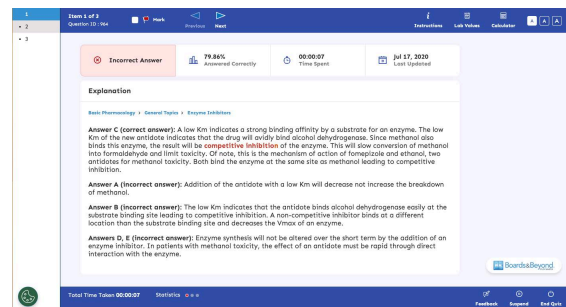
1
• 2
• 3

Item 1 of 3
Question ID : 964

Mark

Previous Next

Instructions Lab Values Calculator A A

Incorrect Answer

79.86%
Answered Correctly

00:00:07
Time Spent

Jul 17, 2020
Last Updated

Explanation

Basic Pharmacology > General Topics > Enzyme Inhibitors

**Answer C (correct answer):** A low Km indicates a strong binding affinity by a substrate for an enzyme. The low Km of the new antidote indicates that the drug will avidly bind alcohol dehydrogenase. Since methanol also binds this enzyme, the result will be competitive inhibition of the enzyme. This will slow conversion of methanol into formaldehyde and limit toxicity. Of note, this is the mechanism of action of fomepizole and ethanol, two antidotes for methanol toxicity. Both bind the enzyme at the same site as methanol leading to competitive inhibition.

**Answer A (incorrect answer):** Addition of the antidote with a low Km will decrease not increase the breakdown of methanol.

**Answer B (incorrect answer):** The low Km indicates that the antidote binds alcohol dehydrogenase easily at the substrate binding site leading to competitive inhibition. A non-competitive inhibitor binds at a different location than the substrate binding site and decreases the Vmax of an enzyme.

**Answers D, E (incorrect answer):** Enzyme synthesis will not be altered over the short term by the addition of an enzyme inhibitor. In patients with methanol toxicity, the effect of an antidote must be rapid through direct interaction with the enzyme.

B&B Boards&Beyond

Total Time Taken 00:00:07 Statistics

Feedback Suspend End Quiz